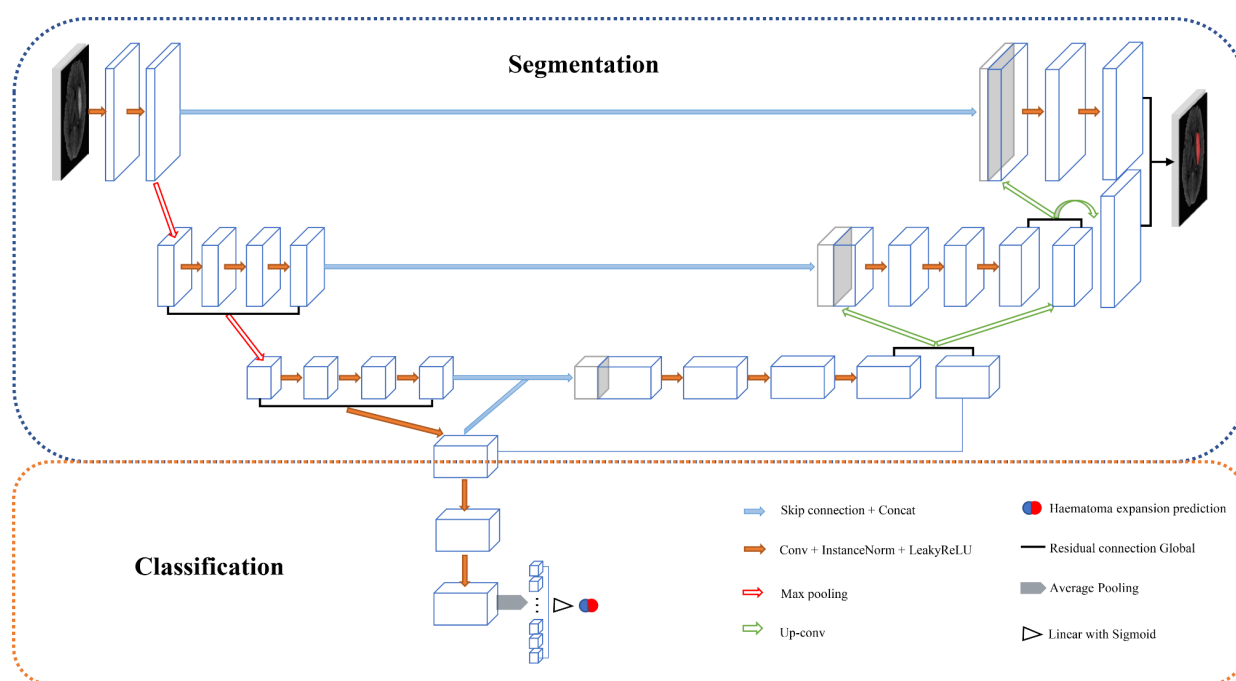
Segmentation

Classification

Skip connection + Concat

Conv + InstanceNorm + LeakyReLU

Max pooling

Up-conv

Haematoma expansion prediction

Residual connection Global

Average Pooling

Linear with Sigmoid